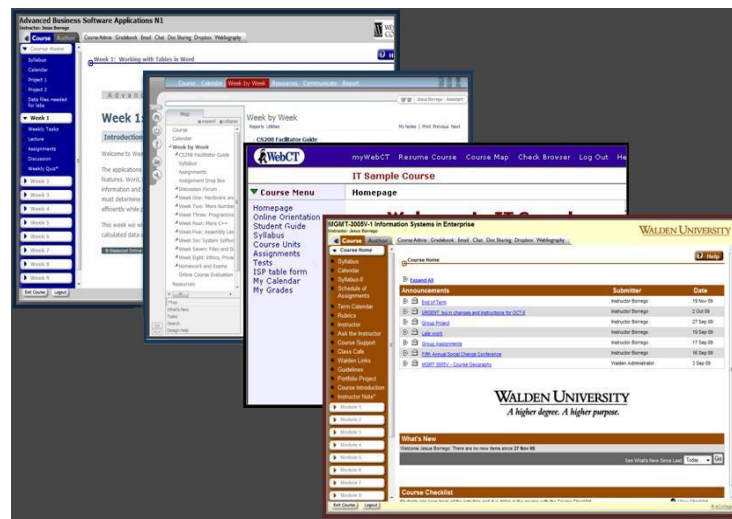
Advanced Business Software Applications N1
Instructor: Jesus Borrego

Course Author
Course Admin Gradebook Email Chat Doc Sharing Dropbox Webliography

Course Home
Syllabus
Calendar
Project 1
Project 2
Data files needed for labs
Week 1
Weekly Tasks
Lecture
Assignments
Discussion
Weekly Quiz*
Week 2
Week 3
Week 4
Week 5
Week 6
Week 7
Week 8
Week 9
Exit Course Logout

Week 1: Working with Tables in Word

Advan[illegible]
Week 1
Introduction
Welcome to We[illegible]
The applications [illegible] features. Word, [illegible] information and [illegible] must determine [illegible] efficiently while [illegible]
This week we w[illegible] calculated data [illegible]

Course Calendar Week by Week Resources Communicate Report
Jesus Borrego - Assistant
Map
expand collapse
Course
Calendar
Week by Week
CS208 Facilitator Guide
Syllabus
Assignments
Assignment Drop Box
Discussion Forum
Week One: Hardware and
Week Two: More Number
Week Three: Programmin
Week Four: More C++
Week Five: Assembly Lan
Week Six: System Softw
Week Seven: Files and D
Week Eight: Ethics, Privac
Homework and Exams
Online Course Evaluation
Resources
What's New
Tasks
Search
Design Help

Week by Week
Reports Utilities
My Notes | Print Previous Next
CS208 Facilitator Guide

WebCT
myWebCT Resume Course Course Map Check Browser Log Out He
IT Sample Course
Course Menu
Homepage
Homepage
Online Orientation
Student Guide
Syllabus
Course Units
Assignments
Tests
ISP table form
My Calendar
My Grades

MGMT-3005V-1 Information Systems in Enterprise
Instructor: Jesus Borrego
WALDEN UNIVERSITY
Course Author
Course Admin Gradebook Email Chat Doc Sharing Dropbox Webliography
Course Home
Syllabus
Calendar
Syllabus-II
Schedule of Assignments
Term Calendar
Rubrics
Instructor
Ask the Instructor
Course Support
Class Cafe
Walden Links
Guidelines
Portfolio Project
Course Introduction
Instructor Note*
Module 1
Module 2
Module 3
Module 4
Module 5
Module 6
Module 7
Module 8
Module 9
Exit Course Logout

Course Home
Help
Expand All

| Announcements | Submitter | Date |
|---|---|---|
| End of Term | Instructor Borrego | 19 Nov 09 |
| URGENT: log in changes and instructions for OCT.8 | Instructor Borrego | 2 Oct 09 |
| Group Project | Instructor Borrego | 27 Sep 09 |
| Late work | Instructor Borrego | 19 Sep 09 |
| Group Assignments | Instructor Borrego | 17 Sep 09 |
| Fifth Annual Social Change Conference | Instructor Borrego | 16 Sep 09 |
| MGMT 3005V - Course Geography | Walden Administrator | 3 Sep 09 |

WALDEN UNIVERSITY
A higher degree. A higher purpose.

What's New
Welcome Jesus Borrego. There are no new items since 27 Nov 09.
See What's New Since Last Today Go

Course Checklist